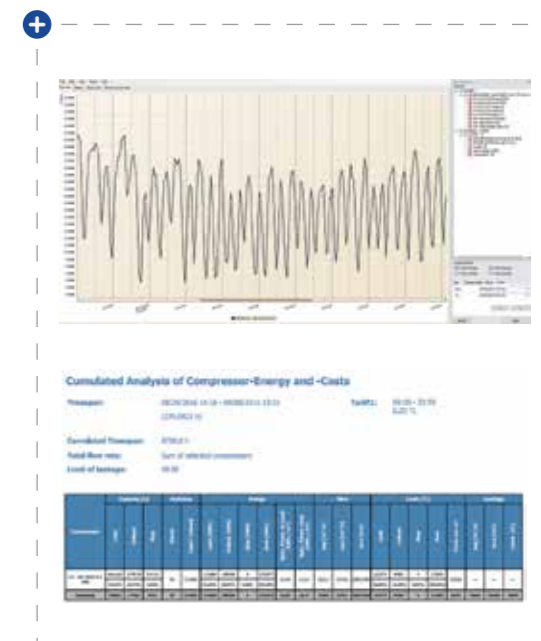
Cumulated Analysis of Compressor-Energy and -Costs

Timespan: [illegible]

Tariff1: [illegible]

Cumulated Timespan: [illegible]

Total flow rate: Sum of selected compressors

Level of leakage: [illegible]

| Compressor | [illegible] | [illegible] | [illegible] | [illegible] | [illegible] | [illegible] |
|---|---|---|---|---|---|---|
| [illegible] | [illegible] | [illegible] | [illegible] | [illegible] | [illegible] | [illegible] |
| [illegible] | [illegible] | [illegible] | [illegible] | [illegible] | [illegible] | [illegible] |